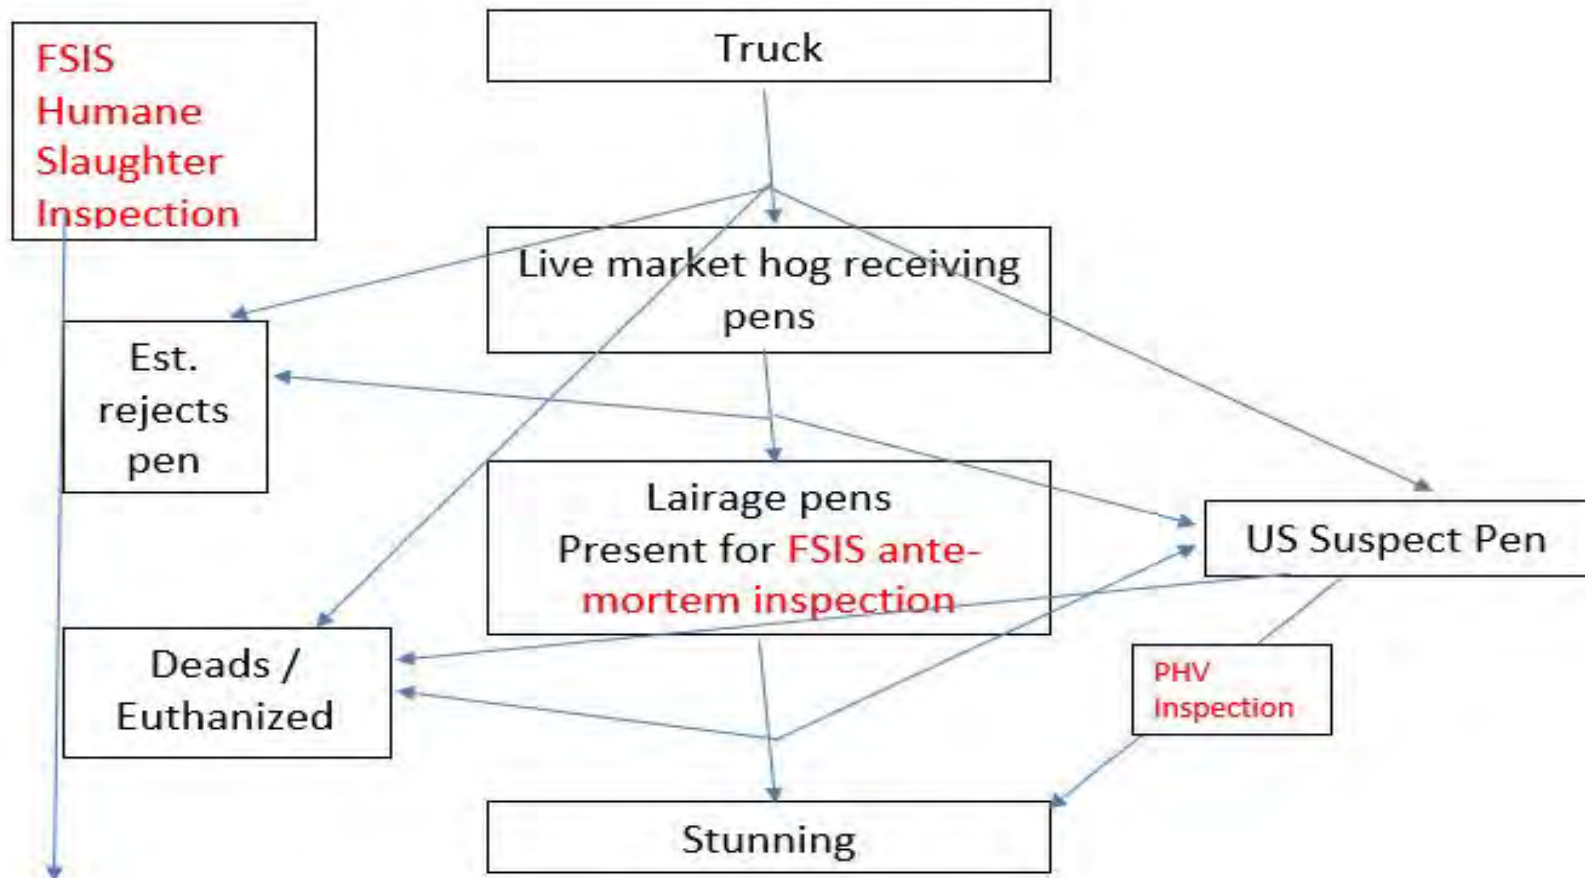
FSIS Humane Slaughter Inspection

Truck

Live market hog receiving pens

Est. rejects pen

Lairage pens
Present for FSIS ante-mortem inspection

US Suspect Pen

Deads / Euthanized

PHV Inspection

Stunning